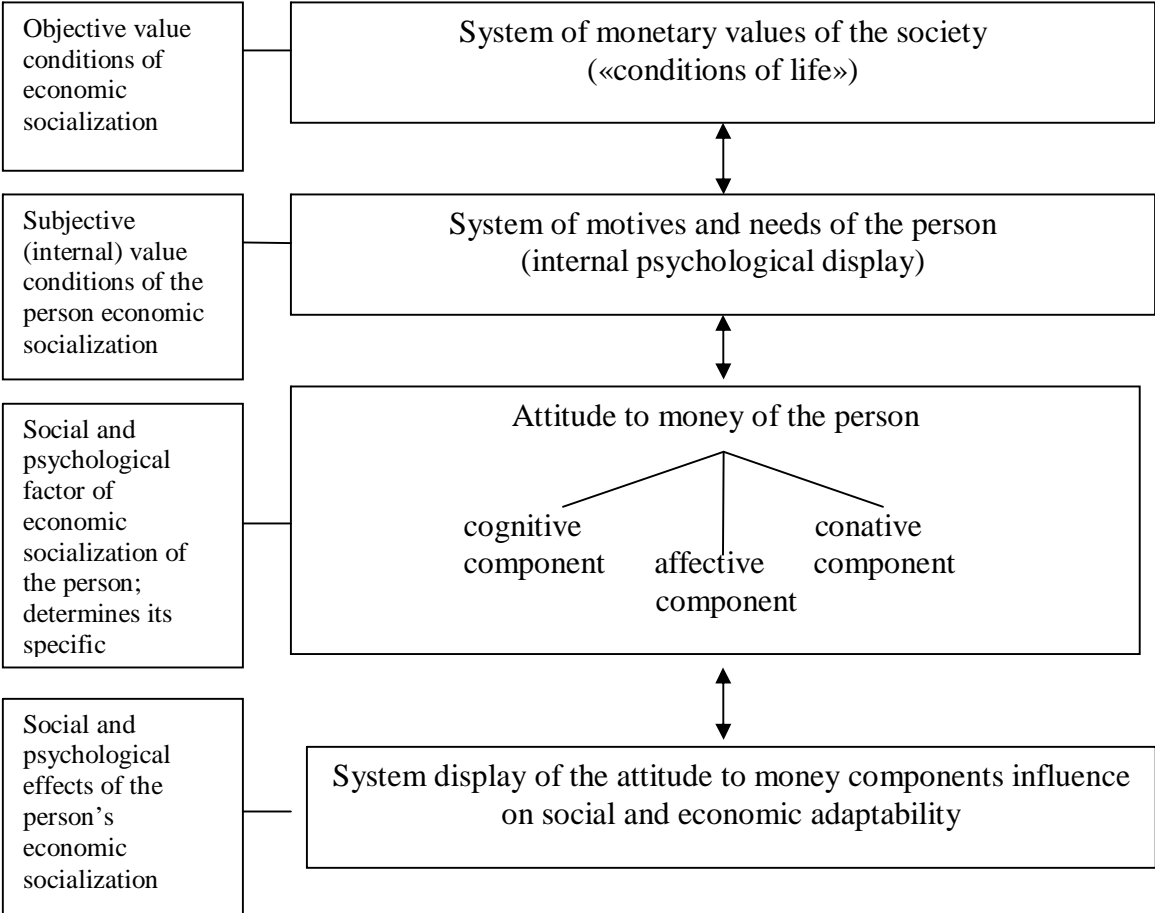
Objective value conditions of economic socialization

System of monetary values of the society («conditions of life»)

Subjective (internal) value conditions of the person economic socialization

System of motives and needs of the person (internal psychological display)

Social and psychological factor of economic socialization of the person; determines its specific

Attitude to money of the person

cognitive component

affective component

conative component

Social and psychological effects of the person's economic socialization

System display of the attitude to money components influence on social and economic adaptability